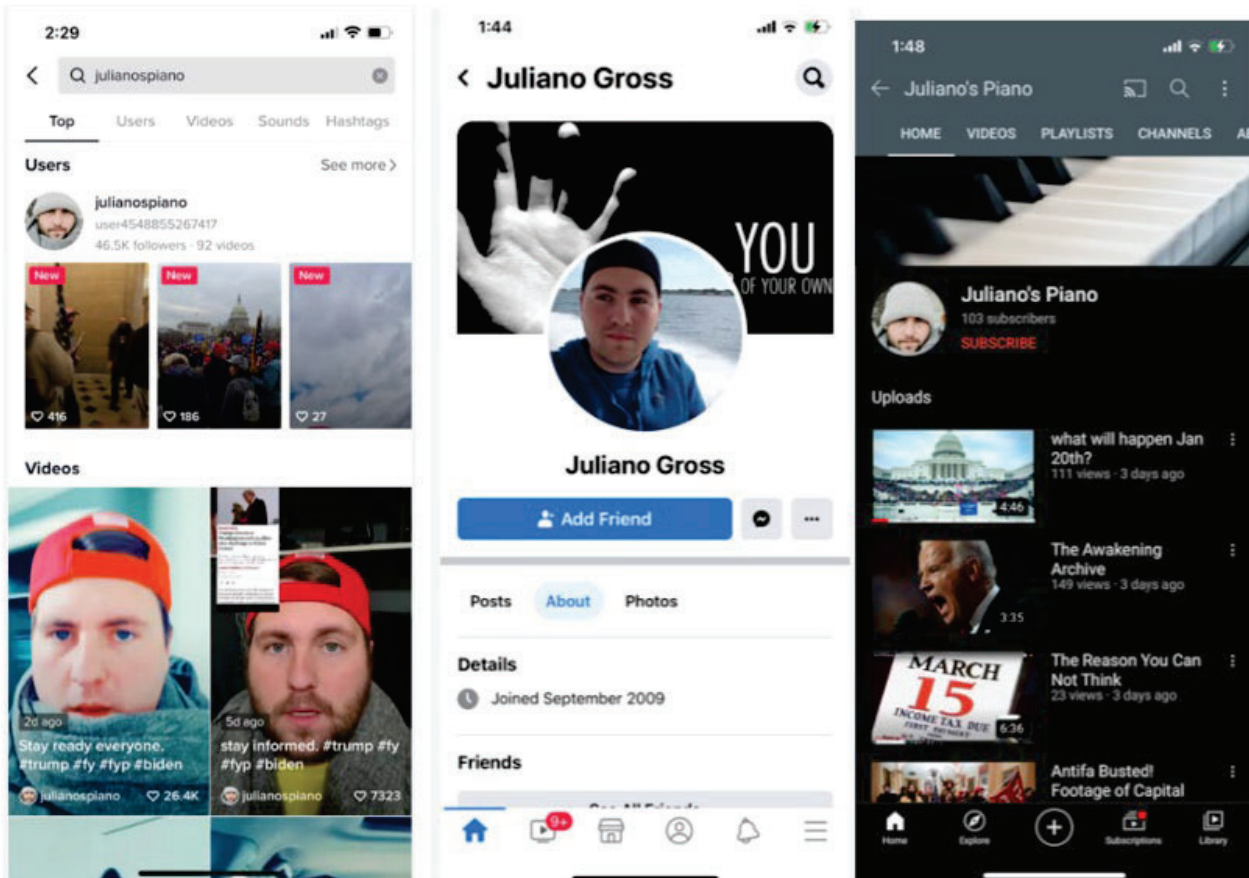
2:29

julianospiano

Top Users Videos Sounds Hashtags

Users See more

julianospiano
user4548855267417
46.5K followers · 92 videos

New New New

416 186 27

Videos

2d ago
Stay ready everyone. #trump #fy #fyp #biden
julianospiano 26.4K

5d ago
stay informed. #trump #fy #fyp #biden
julianospiano 7323

1:44

Juliano Gross

YOU
OF YOUR OWN

Juliano Gross

Add Friend

Posts About Photos

Details

Joined September 2009

Friends

9+

1:48

Juliano's Piano

HOME VIDEOS PLAYLISTS CHANNELS

Juliano's Piano
103 subscribers
SUBSCRIBE

Uploads

what will happen Jan 20th?
111 views · 3 days ago
4:46

The Awakening Archive
149 views · 3 days ago
3:35

MARCH 15 INCOME TAX DUE
The Reason You Can Not Think
23 views · 3 days ago
6:36

Antifa Busted! Footage of Capital

Home Explore Subscriptions Library